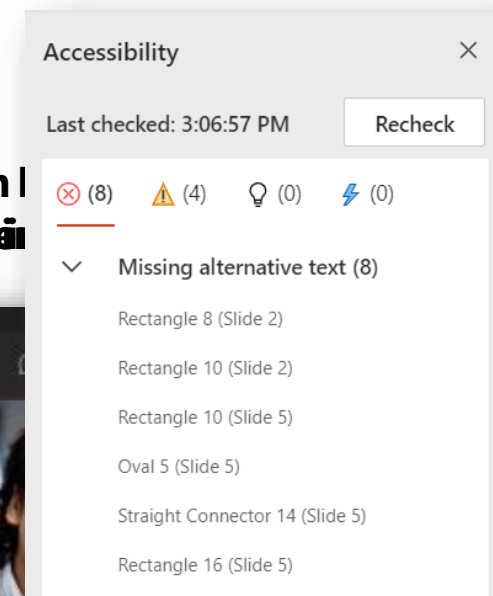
Accessibility

×

Last checked: 3:06:57 PM

Recheck

(8) (4) (0) (0)

Missing alternative text (8)

Rectangle 8 (Slide 2)

Rectangle 10 (Slide 2)

Rectangle 10 (Slide 5)

Oval 5 (Slide 5)

Straight Connector 14 (Slide 5)

Rectangle 16 (Slide 5)